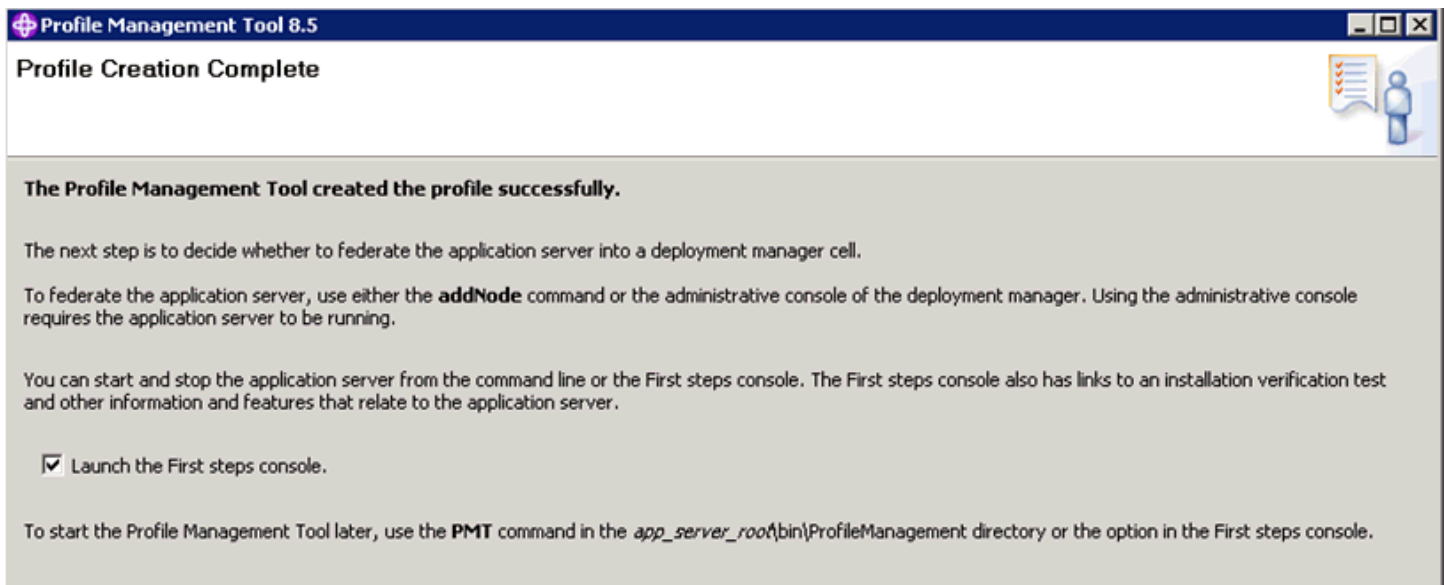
Profile Management Tool 8.5

Profile Creation Complete

The Profile Management Tool created the profile successfully.

The next step is to decide whether to federate the application server into a deployment manager cell.

To federate the application server, use either the addNode command or the administrative console of the deployment manager. Using the administrative console requires the application server to be running.

You can start and stop the application server from the command line or the First steps console. The First steps console also has links to an installation verification test and other information and features that relate to the application server.

Launch the First steps console.

To start the Profile Management Tool later, use the PMT command in the app_server_root\bin\ProfileManagement directory or the option in the First steps console.